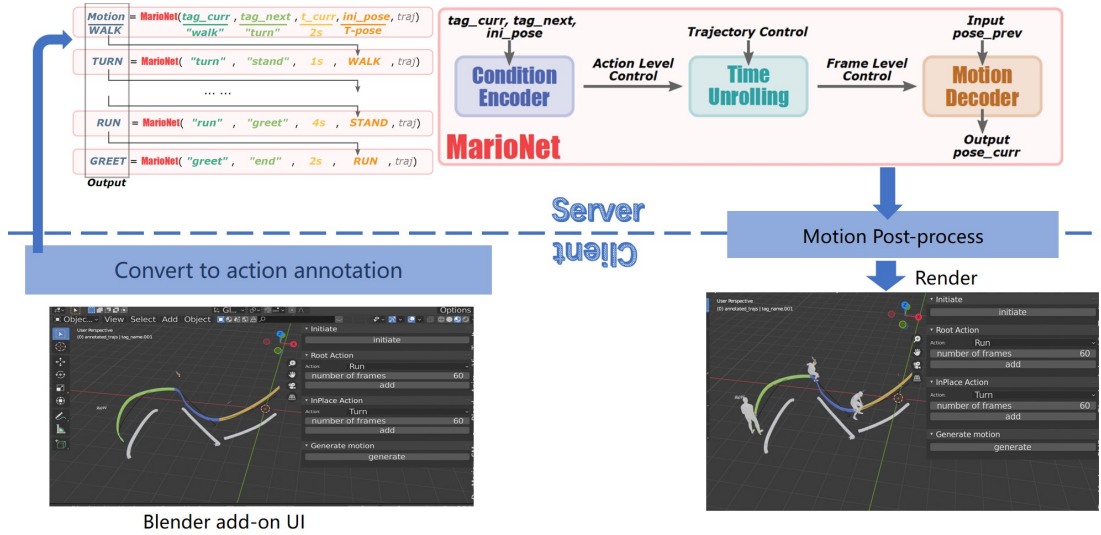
Motion = MarioNet(tag_curr, tag_next, t_curr, ini_pose, traj)
WALK "walk" "turn" 2s T-pose

TURN = MarioNet( "turn" , "stand" , 1s , WALK , traj)

... ...

RUN = MarioNet( "run" , "greet" , 4s , STAND , traj)

GREET = MarioNet( "greet" , "end" , 2s , RUN , traj)

Output

tag_curr, tag_next, ini_pose

Condition Encoder

Action Level Control

Trajectory Control

Time Unrolling

Frame Level Control

Input pose_prev

Motion Decoder

Output pose_curr

MarioNet

Server

Client

Motion Post-process

Convert to action annotation

Render

Options

View Select Add Object

User Perspective
(0) annotated_traj | tag_name.001

Initiate
initiate
Root Action
Action Run
number of frames 60
add
InPlace Action
Action Turn
number of frames 60
add
Generate motion
generate

User Perspective
(0) annotated_traj | tag_name.001

Initiate
initiate
Root Action
Action Run
number of frames 60
add
InPlace Action
Action Turn
number of frames 60
add
Generate motion
generate

Blender add-on UI